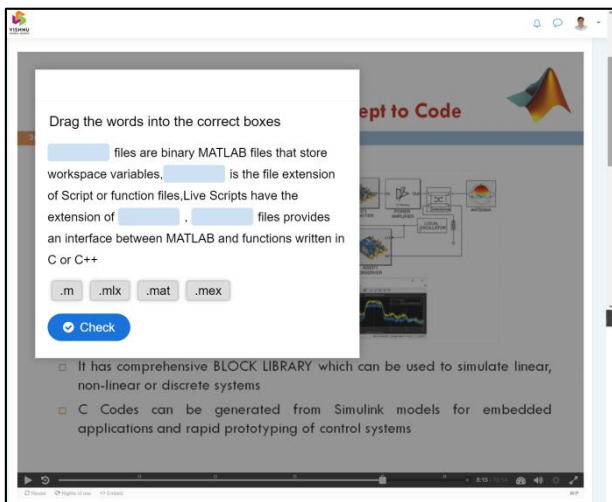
VISHNU

ept to Code

Drag the words into the correct boxes

[ ] files are binary MATLAB files that store workspace variables, [ ] is the file extension of Script or function files,Live Scripts have the extension of [ ] , [ ] files provides an interface between MATLAB and functions written in C or C++

.m .mlx .mat .mex

Check

It has comprehensive BLOCK LIBRARY which can be used to simulate linear, non-linear or discrete systems

C Codes can be generated from Simulink models for embedded applications and rapid prototyping of control systems

8:15